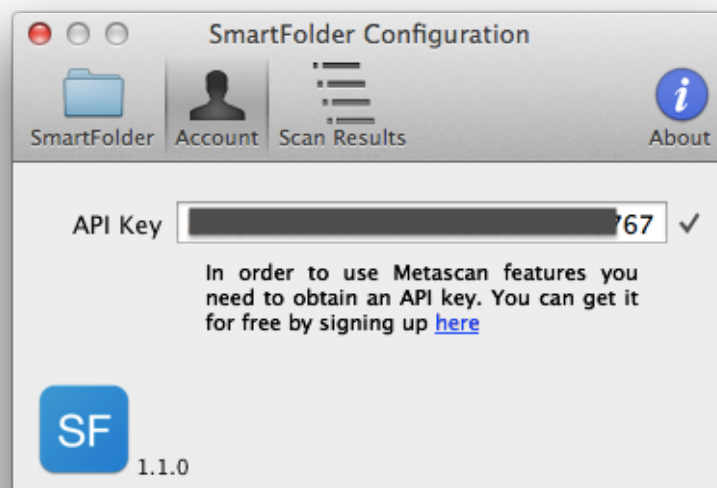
SmartFolder Configuration

SmartFolder Account Scan Results About

API Key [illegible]767 ✓

In order to use Metascan features you need to obtain an API key. You can get it for free by signing up here

SF

1.1.0